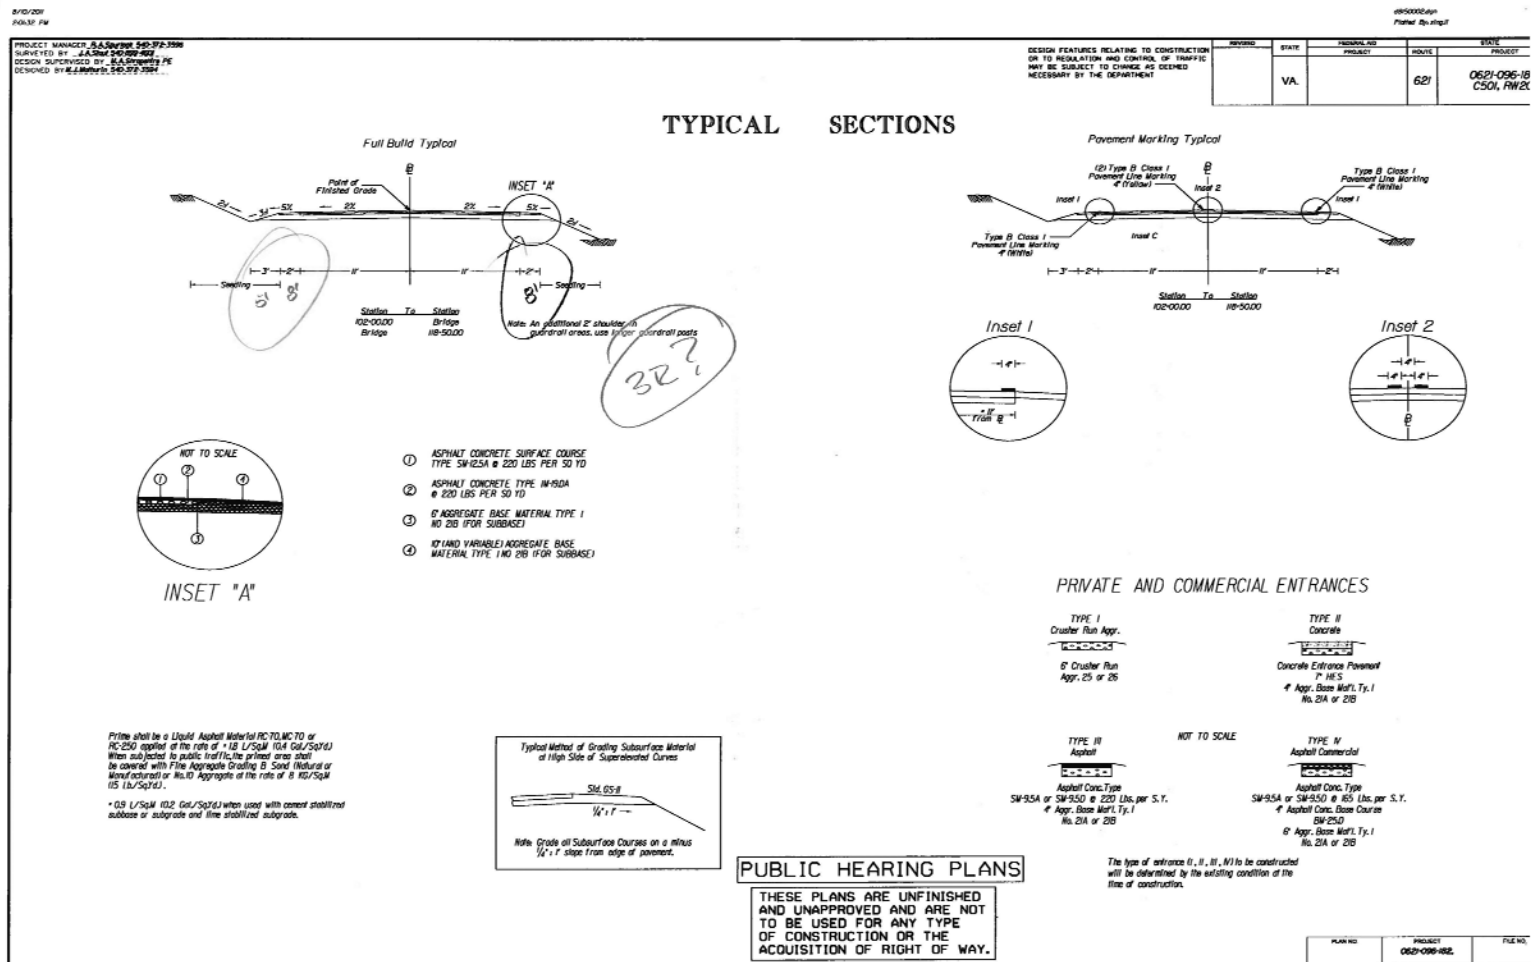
8/10/2011
9:06:32 PM

d950002.dgn
Plotted By: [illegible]

PROJECT MANAGER R.A.Spurlock 540-372-3596
SURVEYED BY J.A.Stout 540-899-4163
DESIGN SUPERVISED BY R.A.Sirugaris PE
DESIGNED BY K.J.Mathurin 540-372-3584

DESIGN FEATURES RELATING TO CONSTRUCTION OR TO REGULATION AND CONTROL OF TRAFFIC MAY BE SUBJECT TO CHANGE AS DEEMED NECESSARY BY THE DEPARTMENT

| REVISED | STATE | FEDERAL AID PROJECT | ROUTE | STATE PROJECT |
|---|---|---|---|---|
| | VA. | | 621 | 0621-096-18 C501, RW20 |

TYPICAL SECTIONS

Full Build Typical

℄
Point of Finished Grade
2:1
3:1
5%
2%
2%
5%
2:1
INSET "A"
3'
2'
11'
11'
2'
Seeding
Seeding
8'
8'
8'
Station To Station
102-00.00 Bridge
Bridge 118-50.00
Note: An additional 2' shoulder in guardrail areas, use longer guardrail posts
3R?

Pavement Marking Typical

(2) Type B Class I Pavement Line Marking 4" (Yellow)
℄
Inset 2
Type B Class I Pavement Line Marking 4" (White)
Inset 1
Inset 1
Inset C
Type B Class I Pavement Line Marking 4" (White)
3'
2'
11'
11'
2'
Station To Station
102-00.00 118-50.00

Inset 1
4"
11' From ℄

Inset 2
4"
4"
4"
℄

NOT TO SCALE
①
④
③
INSET "A"

① ASPHALT CONCRETE SURFACE COURSE TYPE SM-12.5A @ 220 LBS PER SQ YD
② ASPHALT CONCRETE TYPE IM-19.0A @ 220 LBS PER SQ YD
③ 6" AGGREGATE BASE MATERIAL TYPE I NO 21B (FOR SUBBASE)
④ 10" (AND VARIABLE) AGGREGATE BASE MATERIAL TYPE I NO 21B (FOR SUBBASE)

PRIVATE AND COMMERCIAL ENTRANCES

TYPE I
Crusher Run Aggr.
6" Crusher Run Aggr. 25 or 26

TYPE II
Concrete
Concrete Entrance Pavement 7" HES
4" Aggr. Base Mat'l. Ty. I No. 21A or 21B

NOT TO SCALE

TYPE III
Asphalt
Asphalt Conc. Type SM-9.5A or SM-9.5D @ 220 Lbs. per S.Y.
4" Aggr. Base Mat'l. Ty. I No. 21A or 21B

TYPE IV
Asphalt Commercial
Asphalt Conc. Type SM-9.5A or SM-9.5D @ 165 Lbs. per S.Y.
4" Asphalt Conc. Base Course BM-25.0
6" Aggr. Base Mat'l. Ty. I No. 21A or 21B

The type of entrance (I, II, III, IV) to be constructed will be determined by the existing condition at the time of construction.

Prime shall be a Liquid Asphalt Material RC-70, MC-70 or RC-250 applied at the rate of * 1.8 L/SqM (0.4 Gal./SqYd.) When subjected to public traffic, the primed area shall be covered with Fine Aggregate Grading B Sand (Natural or Manufactured) or No.10 Aggregate at the rate of 8 KG/SqM (15 Lb./SqYd.).

* 0.9 L/SqM (0.2 Gal./SqYd.) when used with cement stabilized subbase or subgrade and lime stabilized subgrade.

Typical Method of Grading Subsurface Material at High Side of Superelevated Curves
Std. GS-8
¼" : 1'
Note: Grade all Subsurface Courses on a minus ¼" : 1' slope from edge of pavement.

PUBLIC HEARING PLANS

THESE PLANS ARE UNFINISHED AND UNAPPROVED AND ARE NOT TO BE USED FOR ANY TYPE OF CONSTRUCTION OR THE ACQUISITION OF RIGHT OF WAY.

| PLAN NO. | PROJECT | FILE NO. |
|---|---|---|
| | 0621-096-182, | |